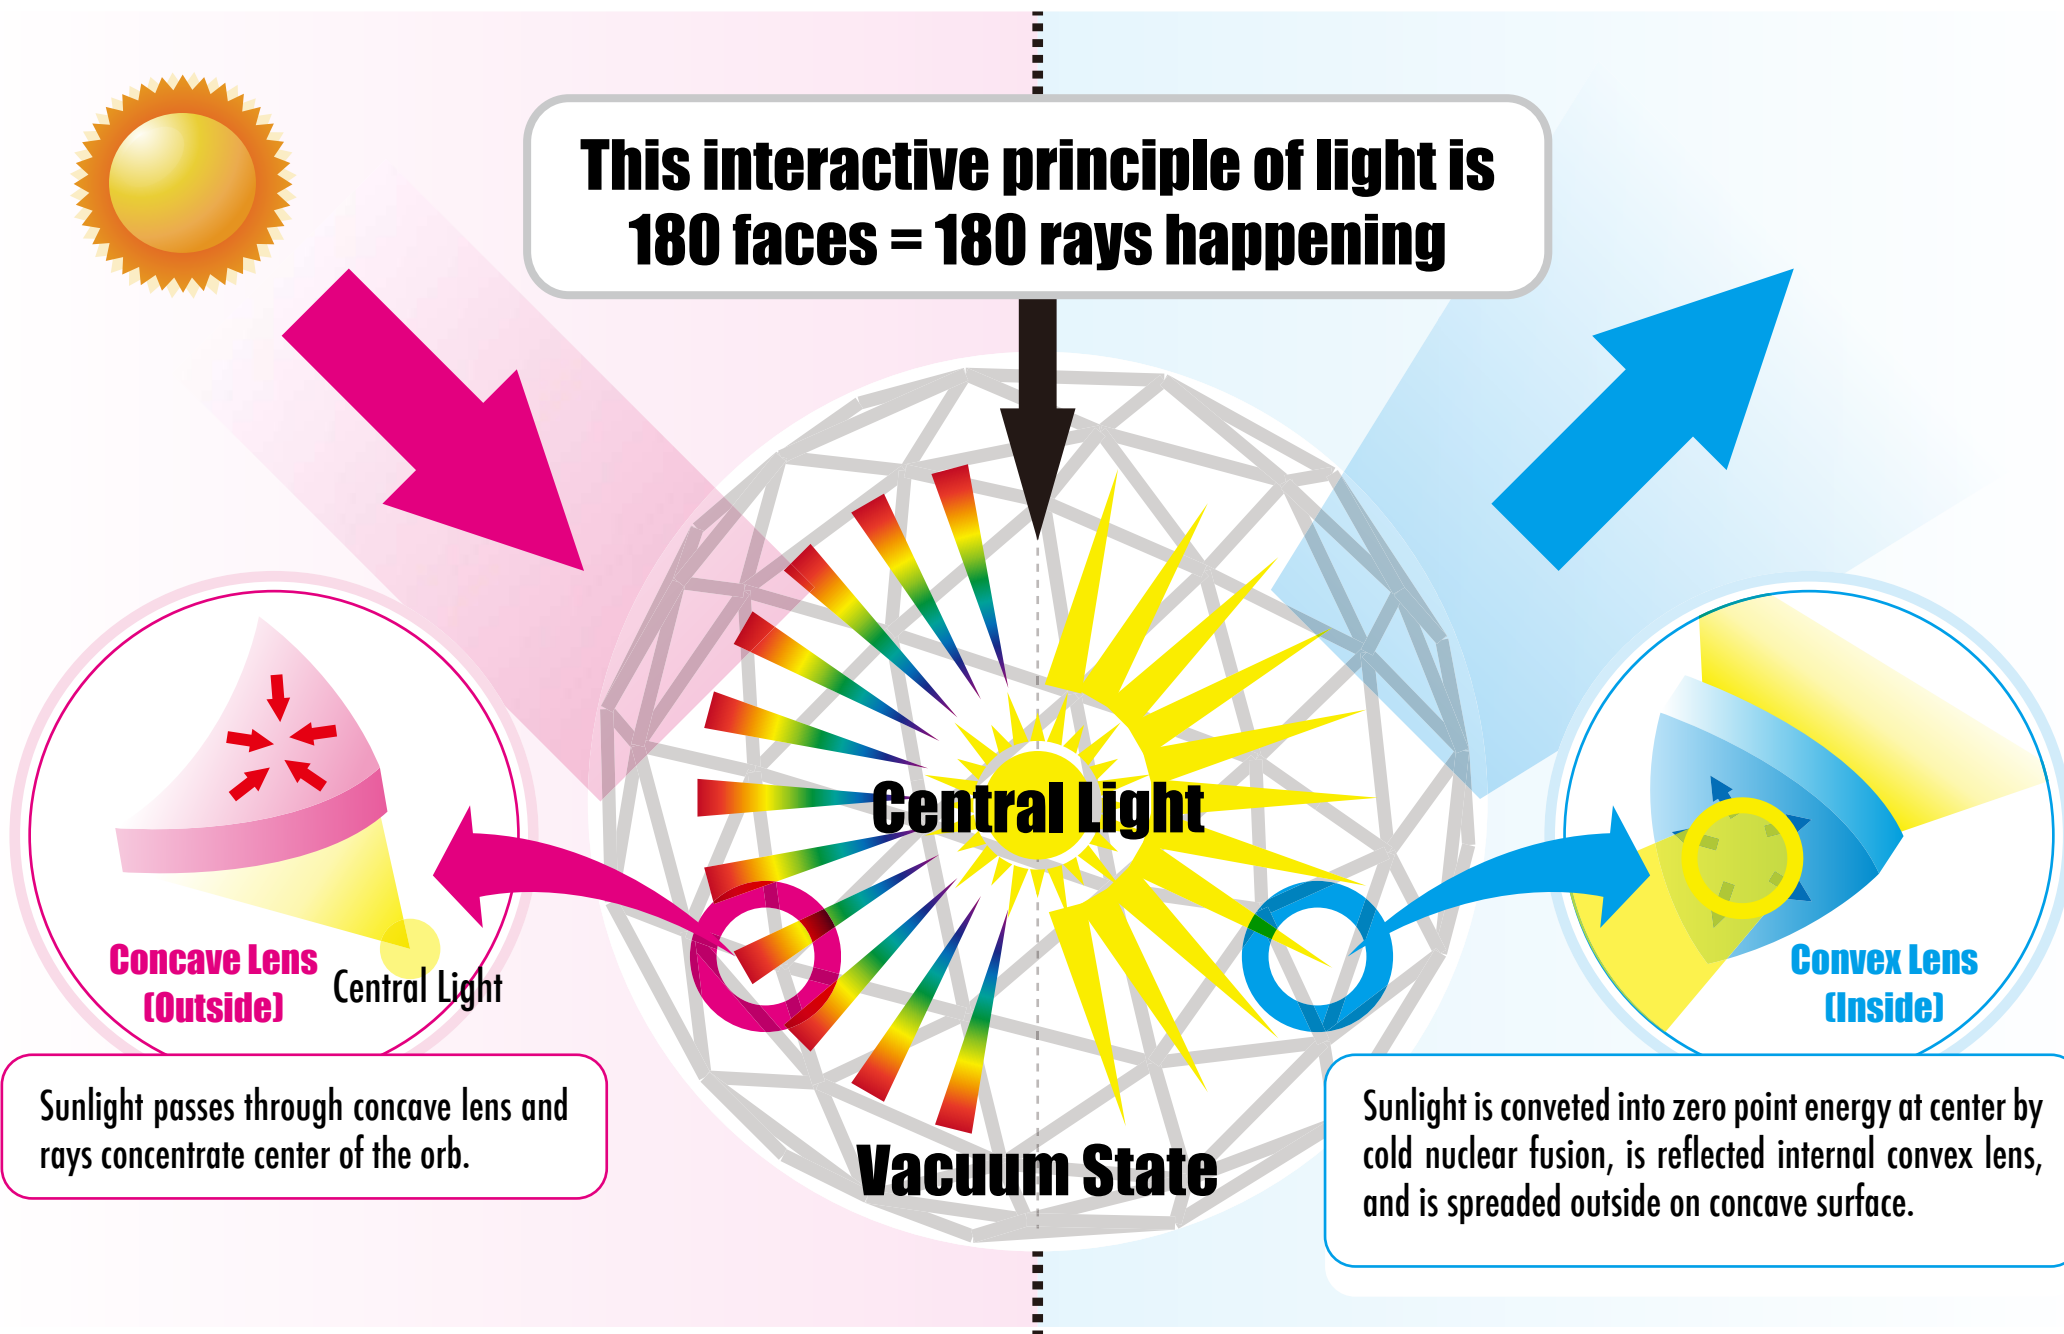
This interactive principle of light is 180 faces = 180 rays happening

Central Light

Concave Lens (Outside)

Central Light

Convex Lens (Inside)

Vacuum State

Sunlight passes through concave lens and rays concentrate center of the orb.

Sunlight is conveted into zero point energy at center by cold nuclear fusion, is reflected internal convex lens, and is spreaded outside on concave surface.